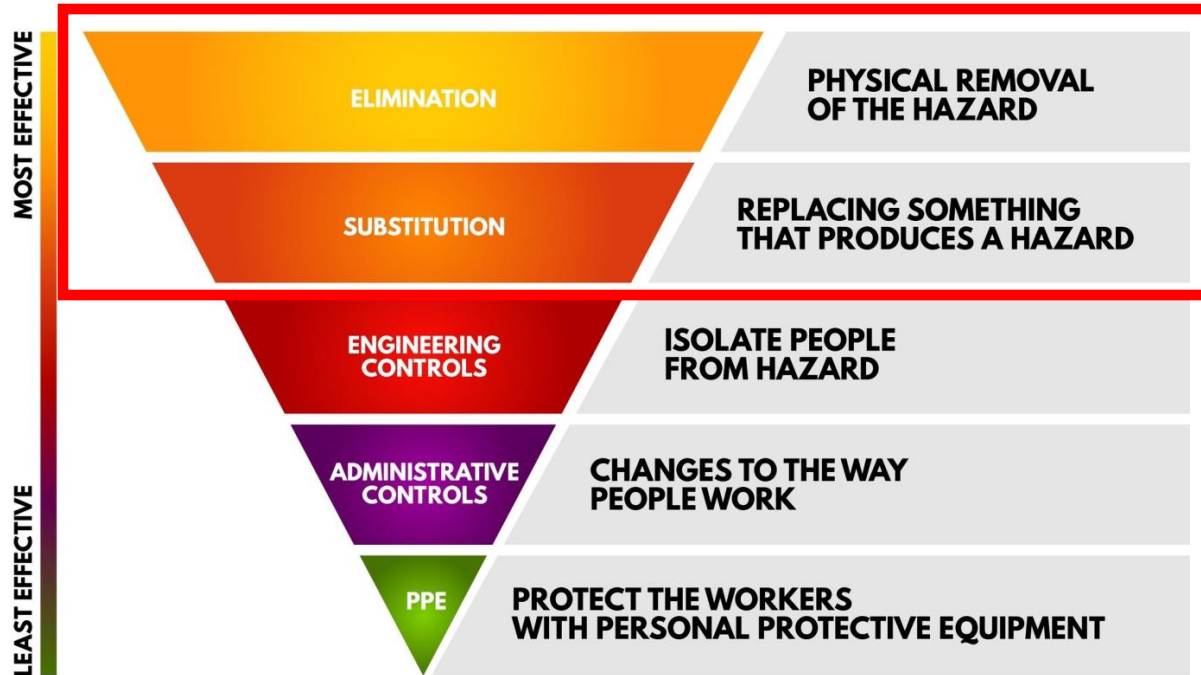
MOST EFFECTIVE

ELIMINATION

PHYSICAL REMOVAL OF THE HAZARD

SUBSTITUTION

REPLACING SOMETHING THAT PRODUCES A HAZARD

ENGINEERING CONTROLS

ISOLATE PEOPLE FROM HAZARD

ADMINISTRATIVE CONTROLS

CHANGES TO THE WAY PEOPLE WORK

PPE

PROTECT THE WORKERS WITH PERSONAL PROTECTIVE EQUIPMENT

LEAST EFFECTIVE